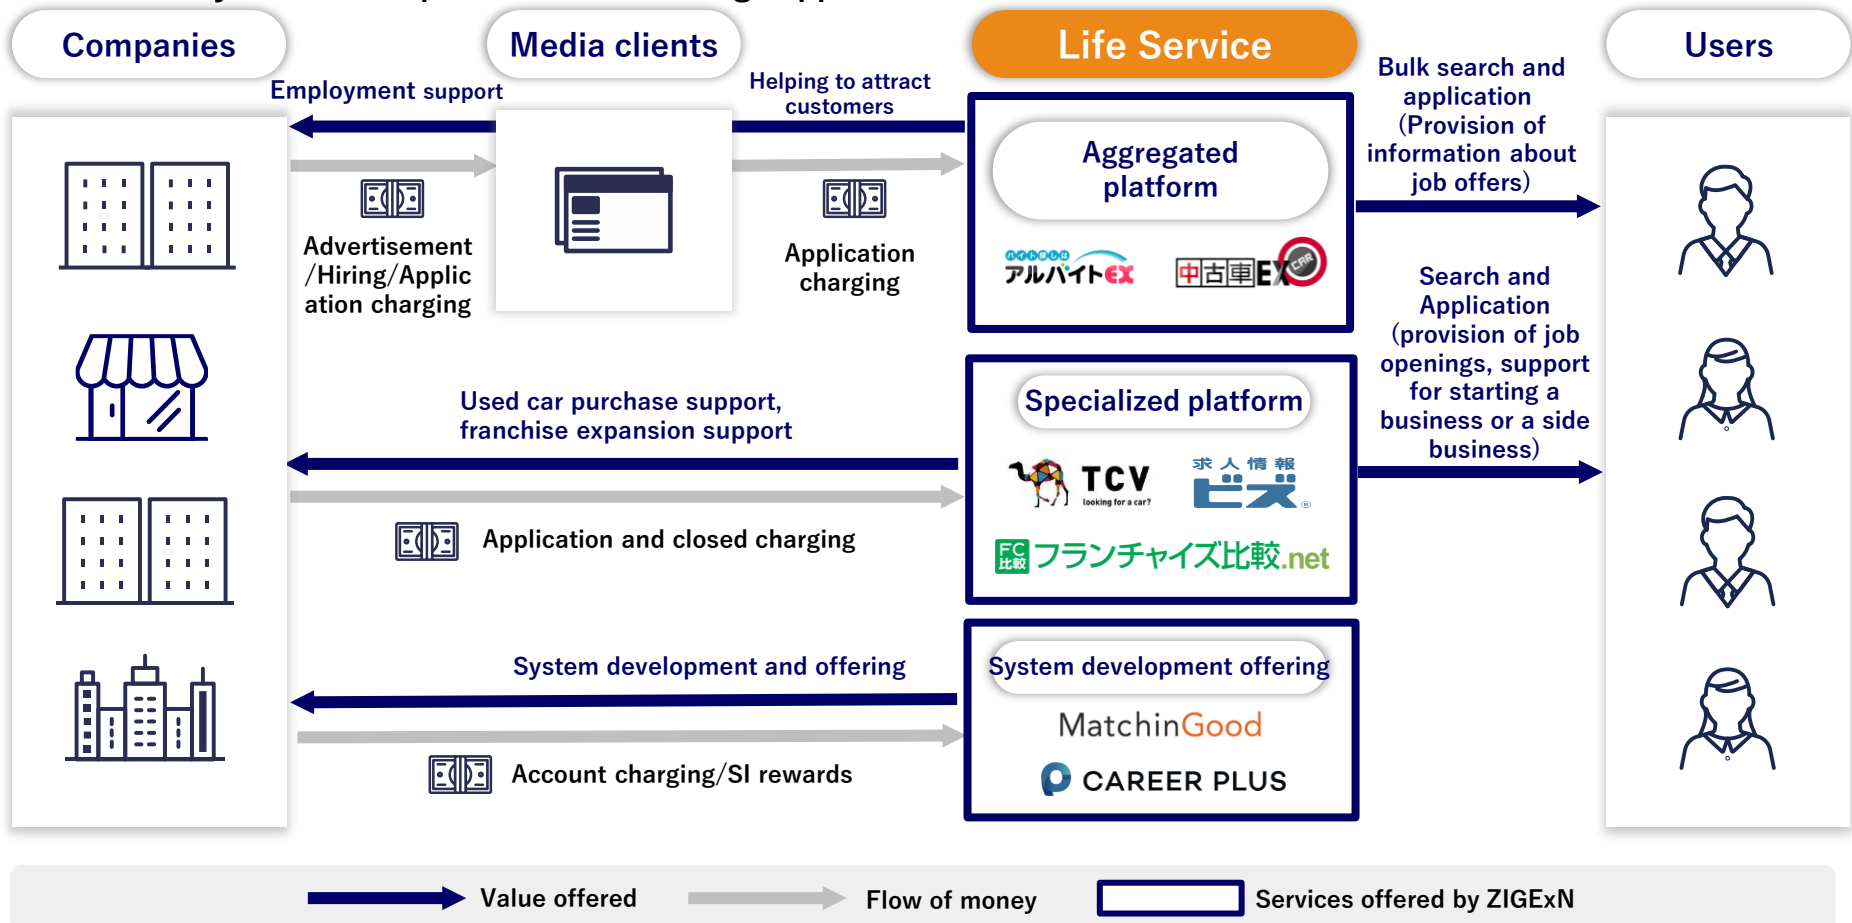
Companies

Media clients

Life Service

Users

Employment support

Helping to attract customers

Advertisement /Hiring/Application charging

Application charging

Aggregated platform

アルバイトEX

中古車EX

Bulk search and application (Provision of information about job offers)

Specialized platform

TCV

求人情報ビズ

FC比較 フランチャイズ比較.net

Used car purchase support, franchise expansion support

Application and closed charging

Search and Application (provision of job openings, support for starting a business or a side business)

System development and offering

System development offering

MatchinGood

CAREER PLUS

Account charging/SI rewards

Value offered

Flow of money

Services offered by ZIGExN